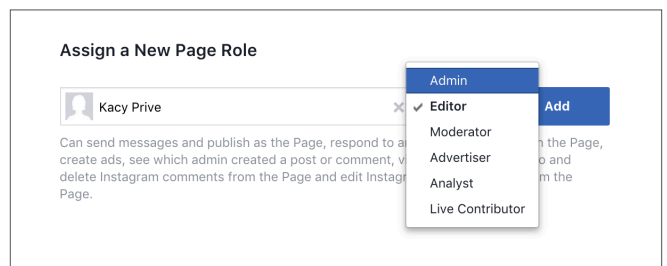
Assign a New Page Role

Kacy Prive

Admin
✓ Editor
Moderator
Advertiser
Analyst
Live Contributor

Add

Can send messages and publish as the Page, respond to a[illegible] the Page, create ads, see which admin created a post or comment, v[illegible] and delete Instagram comments from the Page and edit Instag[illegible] m the Page.